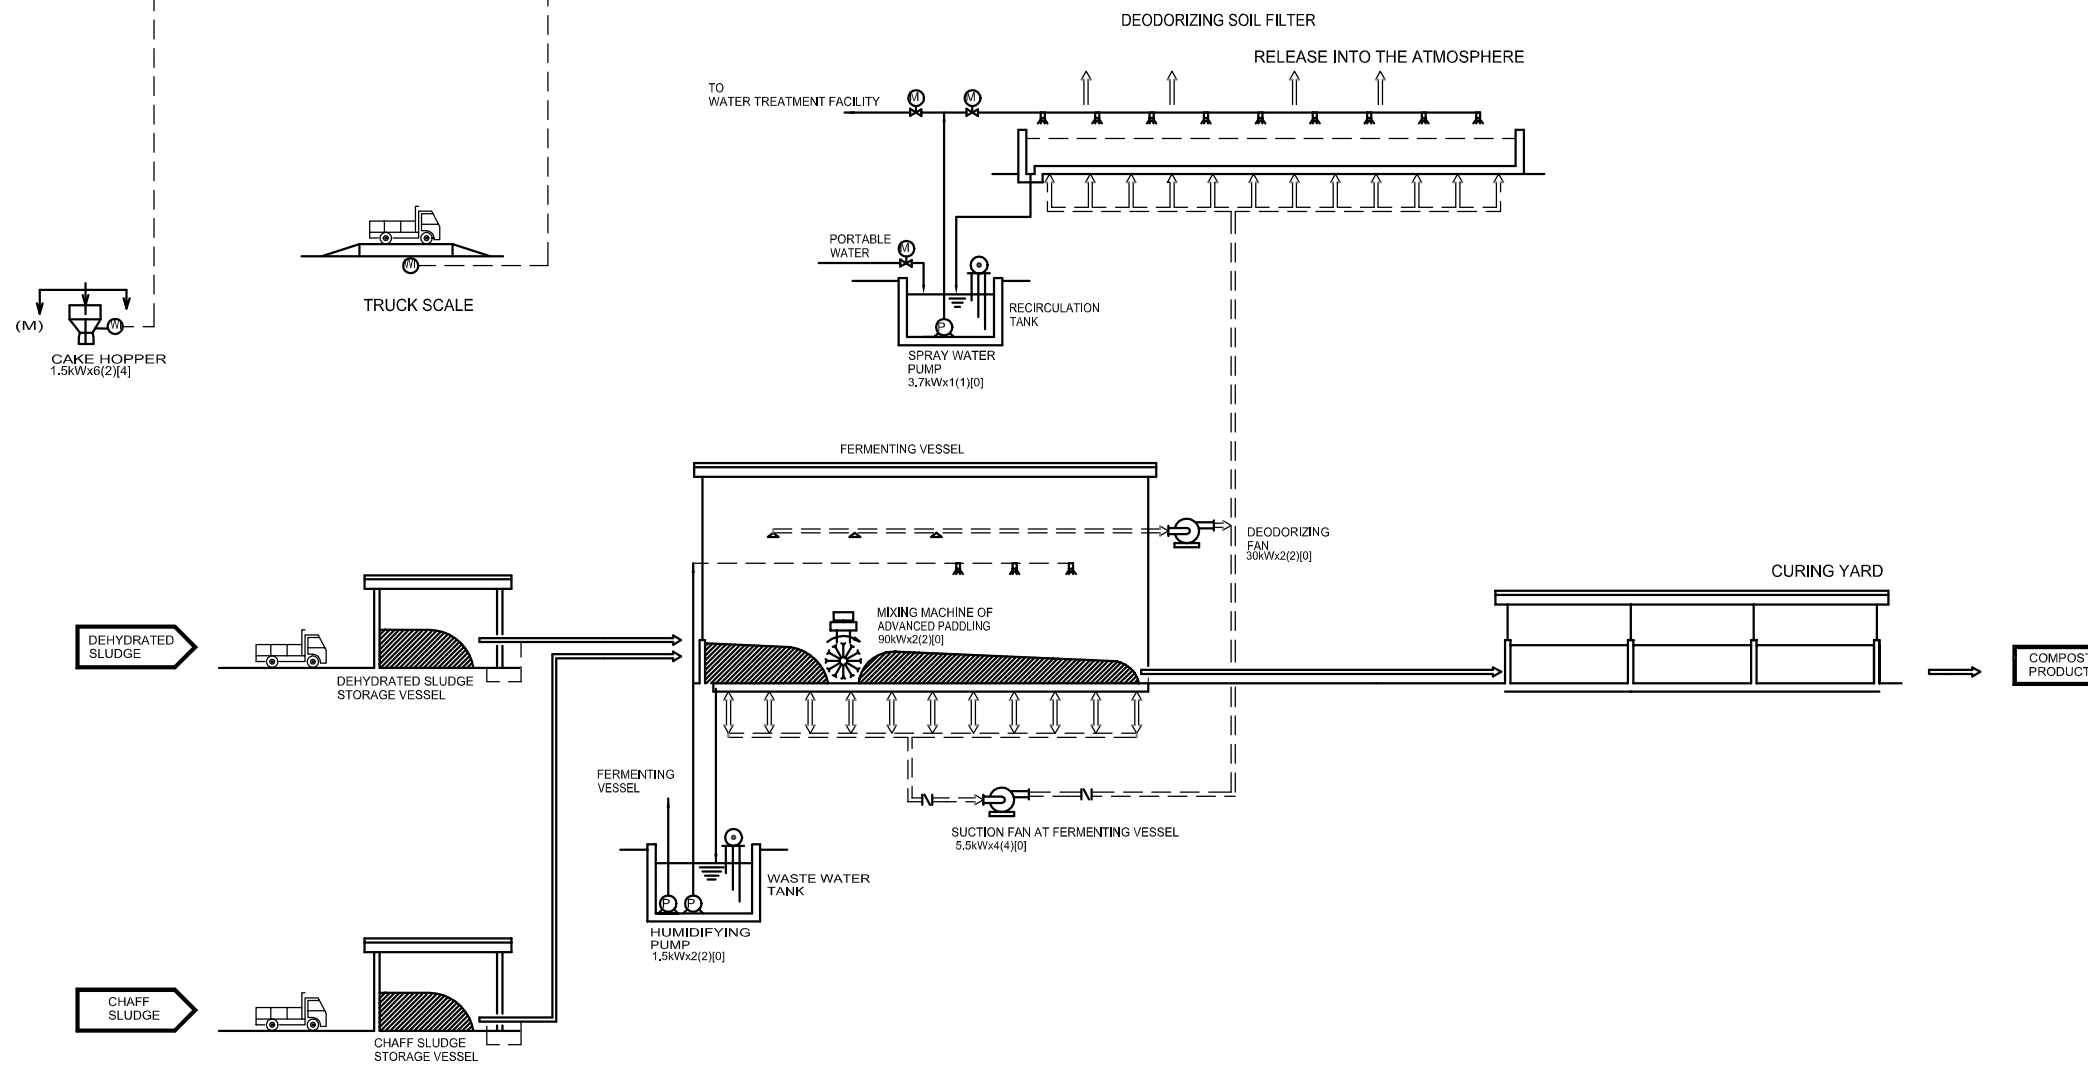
DEODORIZING SOIL FILTER

RELEASE INTO THE ATMOSPHERE

TO
WATER TREATMENT FACILITY

M

M

PORTABLE
WATER

M

RECIRCULATION
TANK

P

SPRAY WATER
PUMP
3.7kWx1(1)[0]

W

TRUCK SCALE

(M)

W

CAKE HOPPER
1.5kWx6(2)[4]

FERMENTING VESSEL

DEODORIZING
FAN
30kWx2(2)[0]

CURING YARD

MIXING MACHINE OF
ADVANCED PADDLING
90kWx2(2)[0]

DEHYDRATED
SLUDGE

DEHYDRATED SLUDGE
STORAGE VESSEL

COMPOST
PRODUCT

FERMENTING
VESSEL

SUCTION FAN AT FERMENTING VESSEL
5.5kWx4(4)[0]

WASTE WATER
TANK

P P

HUMIDIFYING
PUMP
1.5kWx2(2)[0]

CHAFF
SLUDGE

CHAFF SLUDGE
STORAGE VESSEL